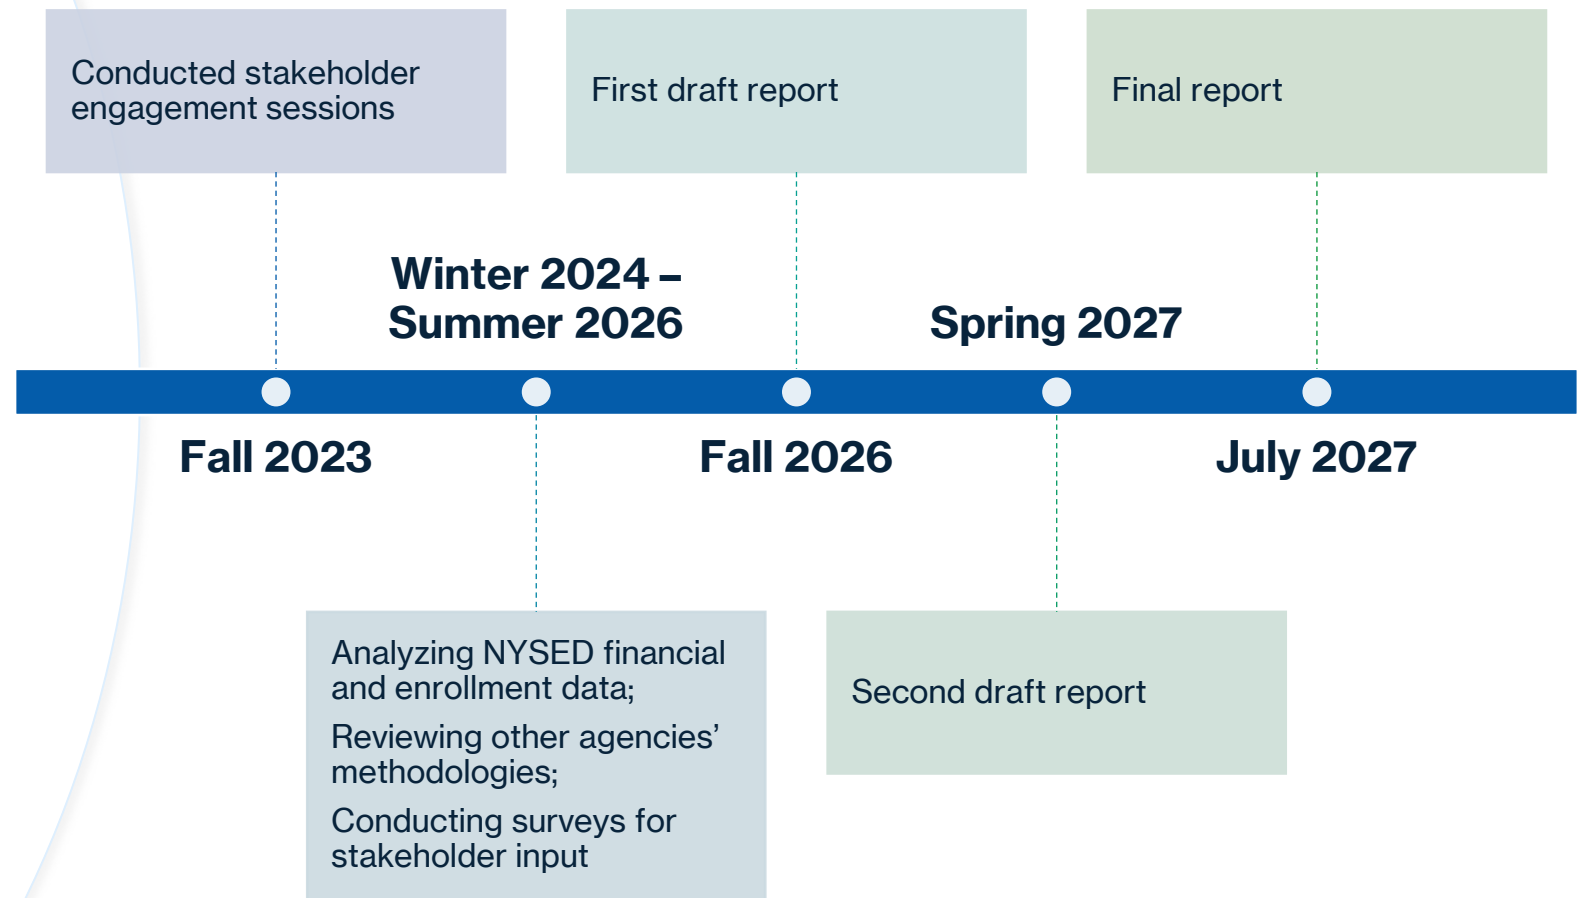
Conducted stakeholder engagement sessions

First draft report

Final report

Winter 2024 – Summer 2026

Spring 2027

Fall 2023

Fall 2026

July 2027

Analyzing NYSED financial and enrollment data;

Reviewing other agencies' methodologies;

Conducting surveys for stakeholder input

Second draft report